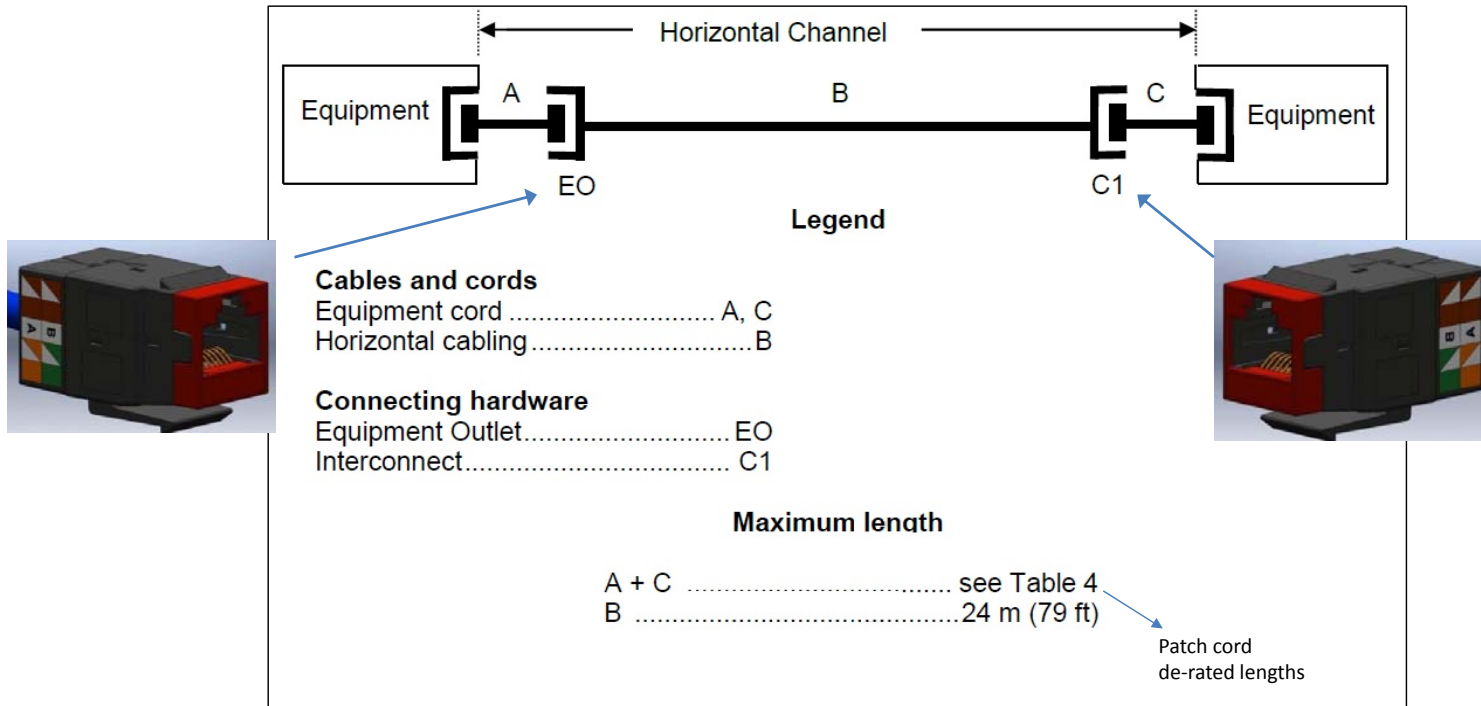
Horizontal Channel

Equipment A B C Equipment

EO C1

Legend

Cables and cords
Equipment cord ............................ A, C
Horizontal cabling...............................B

Connecting hardware
Equipment Outlet............................EO
Interconnect................................... C1

Maximum length

A + C ................................ see Table 4
B ..........................................24 m (79 ft)

Patch cord
de-rated lengths